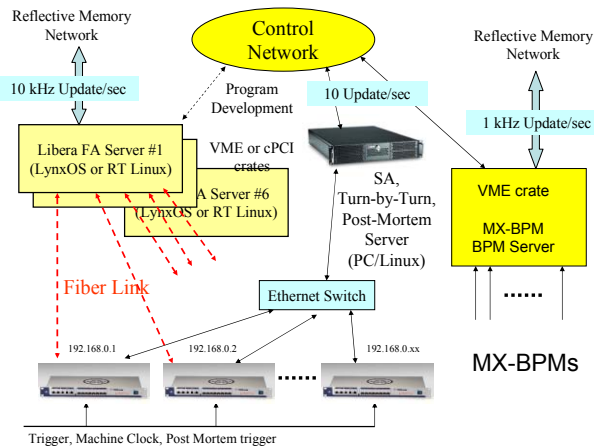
Reflective Memory Network

Control Network

Reflective Memory Network

10 kHz Update/sec

Program Development

10 Update/sec

1 kHz Update/sec

Libera FA Server #1 (LynxOS or RT Linux)

VME or cPCI crates

A Server #6 (LynxOS or RT Linux)

SA, Turn-by-Turn, Post-Mortem Server (PC/Linux)

VME crate

MX-BPM BPM Server

Fiber Link

Ethernet Switch

......

192.168.0.1

192.168.0.2

192.168.0.xx

......

MX-BPMs

Trigger, Machine Clock, Post Mortem trigger